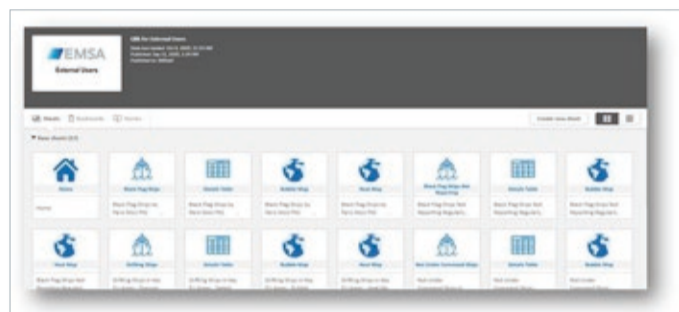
EMSA

External Users

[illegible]

Sheets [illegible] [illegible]

Create new sheet

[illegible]

Home

Home

Black Flag Ships

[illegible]

Details Table

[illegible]

Bubble Map

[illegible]

Heat Map

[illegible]

Black Flag Ships Not Reporting

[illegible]

Details Table

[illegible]

Bubble Map

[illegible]

Heat Map

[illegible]

Drilling Ships

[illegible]

Details Table

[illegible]

Bubble Map

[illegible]

Heat Map

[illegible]

Not Under Command Ships

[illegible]

Details Table

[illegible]

Bubble Map

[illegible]